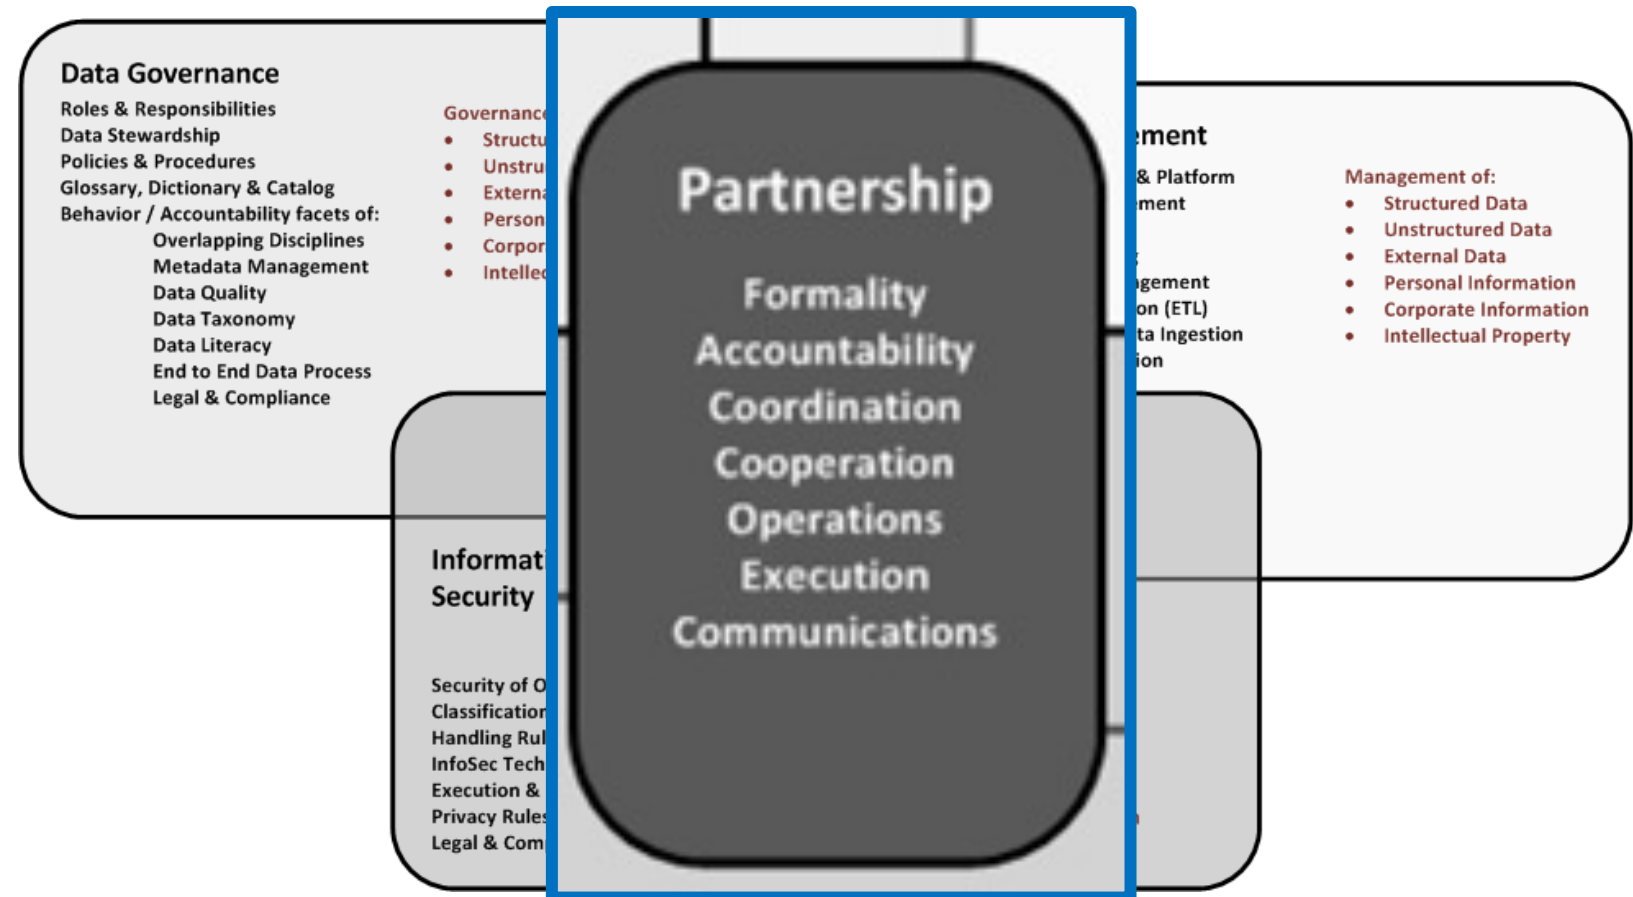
Data Governance

Roles & Responsibilities
Data Stewardship
Policies & Procedures
Glossary, Dictionary & Catalog
Behavior / Accountability facets of:
Overlapping Disciplines
Metadata Management
Data Quality
Data Taxonomy
Data Literacy
End to End Data Process
Legal & Compliance

Governanc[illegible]
• Structu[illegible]
• Unstru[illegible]
• Externa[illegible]
• Person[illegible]
• Corpor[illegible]
• Intelle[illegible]

Partnership

Formality
Accountability
Coordination
Cooperation
Operations
Execution
Communications

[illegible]ement
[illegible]& Platform
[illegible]ment
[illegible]gement
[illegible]on (ETL)
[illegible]ta Ingestion
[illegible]ion

Management of:
• Structured Data
• Unstructured Data
• External Data
• Personal Information
• Corporate Information
• Intellectual Property

Informat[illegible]
Security

Security of O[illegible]
Classificatio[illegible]
Handling Rul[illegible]
InfoSec Tech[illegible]
Execution & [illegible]
Privacy Rule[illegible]
Legal & Com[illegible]